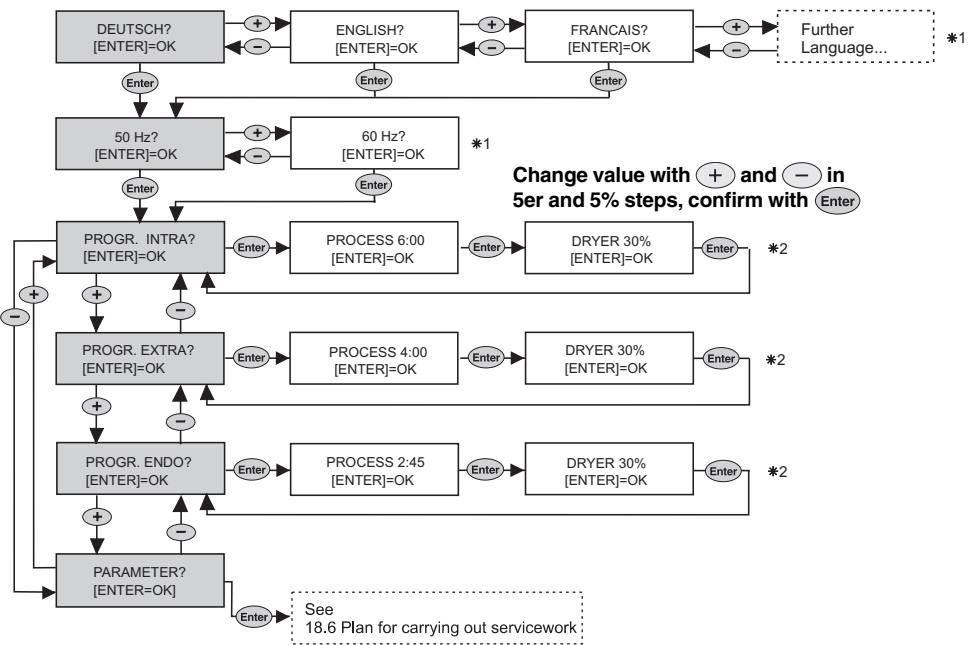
DEUTSCH?
[ENTER]=OK

+

−

ENGLISH?
[ENTER]=OK

+

−

FRANCAIS?
[ENTER]=OK

+

−

Further
Language...

∗1

Enter

Enter

Enter

50 Hz?
[ENTER]=OK

+

−

60 Hz?
[ENTER]=OK

∗1

Enter

Enter

Change value with + and − in 5er and 5% steps, confirm with Enter

PROGR. INTRA?
[ENTER]=OK

Enter

PROCESS 6:00
[ENTER]=OK

Enter

DRYER 30%
[ENTER]=OK

Enter

∗2

+

+

−

−

PROGR. EXTRA?
[ENTER]=OK

Enter

PROCESS 4:00
[ENTER]=OK

Enter

DRYER 30%
[ENTER]=OK

Enter

∗2

+

−

PROGR. ENDO?
[ENTER]=OK

Enter

PROCESS 2:45
[ENTER]=OK

Enter

DRYER 30%
[ENTER]=OK

Enter

∗2

+

−

PARAMETER?
[ENTER=OK]

Enter

See
18.6 Plan for carrying out servicework